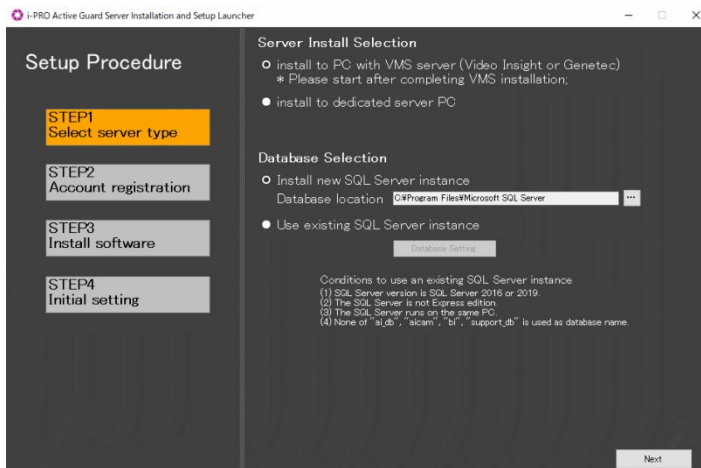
i-PRO Active Guard Server Installation and Setup Launcher

Setup Procedure

STEP1
Select server type

STEP2
Account registration

STEP3
Install software

STEP4
Initial setting

Server Install Selection

install to PC with VMS server (Video Insight or Genetec)
* Please start after completing VMS installation;

install to dedicated server PC

Database Selection

Install new SQL Server instance

Database location C:¥Program Files¥Microsoft SQL Server ...

Use existing SQL Server instance

Database Setting

Conditions to use an existing SQL Server instance
(1) SQL Server version is SQL Server 2016 or 2019.
(2) The SQL Server is not Express edition.
(3) The SQL Server runs on the same PC.
(4) None of "ai_db", "aicam", "bi", "support_db" is used as database name.

Next